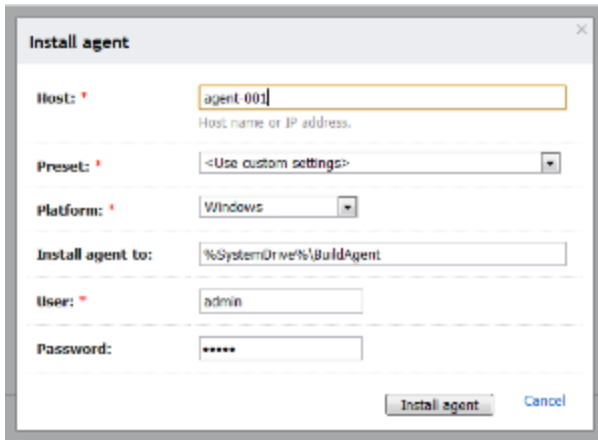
Install agent

×

Host: *
agent-001
Host name or IP address.

Preset: *
<Use custom settings>

Platform: *
Windows

Install agent to:
%SystemDrive%\BuildAgent

User: *
admin

Password:
•••••

Install agent
Cancel